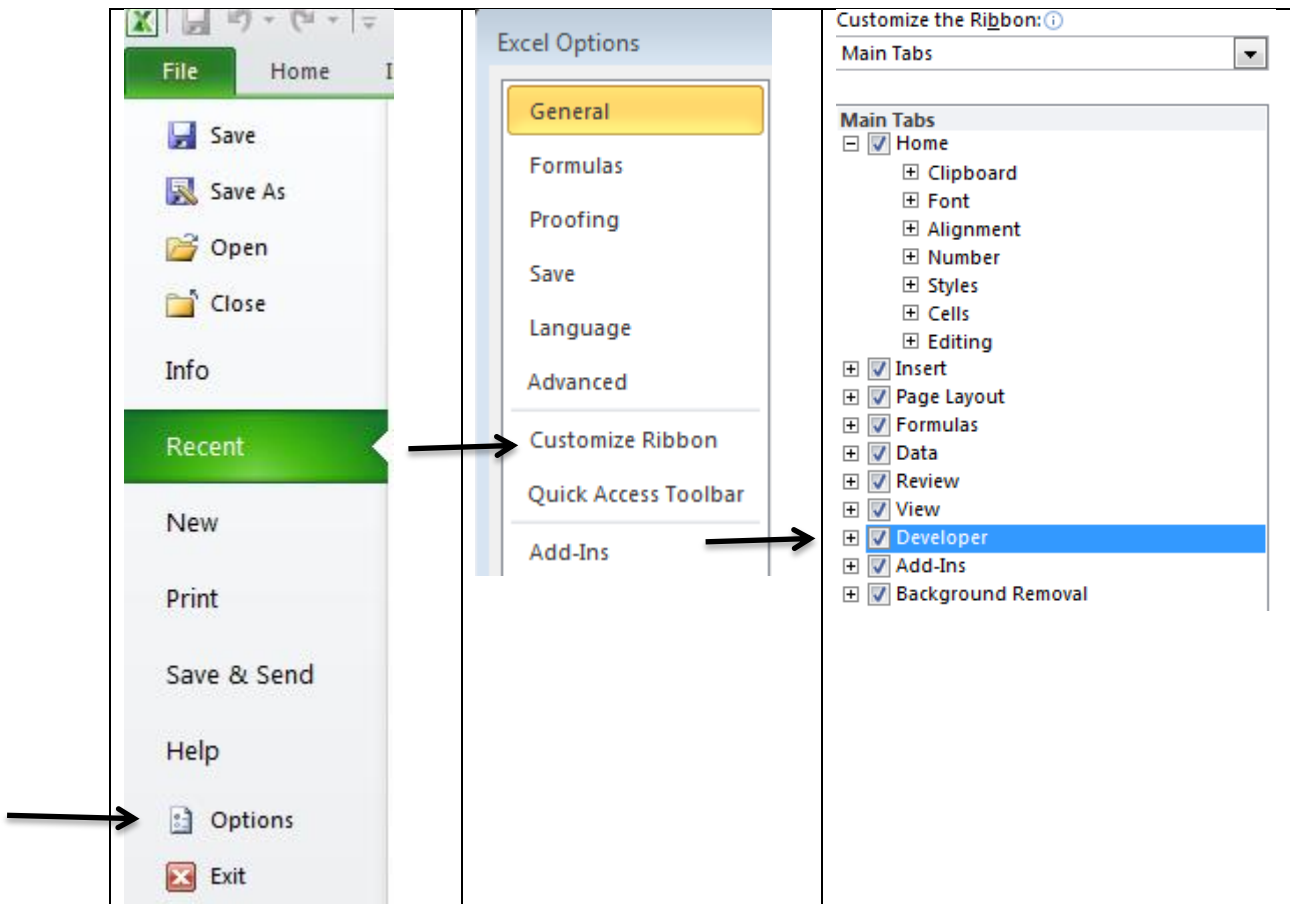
File
Home
Save
Save As
Open
Close
Info
Recent
New
Print
Save & Send
Help
Options
Exit

Excel Options
General
Formulas
Proofing
Save
Language
Advanced
Customize Ribbon
Quick Access Toolbar
Add-Ins

Customize the Ribbon:
Main Tabs
Main Tabs
Home
Clipboard
Font
Alignment
Number
Styles
Cells
Editing
Insert
Page Layout
Formulas
Data
Review
View
Developer
Add-Ins
Background Removal